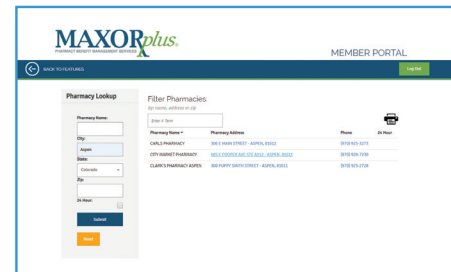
MAXORplus.
PHARMACY BENEFIT MANAGEMENT SERVICES

MEMBER PORTAL

BACK TO FEATURES

Log Out

Pharmacy Lookup

Pharmacy Name:

City:

Aspen

State:

Colorado

Zip:

24 Hour:

Submit

Reset

Filter Pharmacies
by name, address or zip

Enter A Term

| Pharmacy Name | Pharmacy Address | Phone | 24 Hour |
|---|---|---|---|
| CARLS PHARMACY | 306 E MAIN STREET - ASPEN, 81611 | (970) 925-3273 | |
| CITY MARKET PHARMACY | 600 E COOPER AVE STE 8213 - ASPEN, 81611 | (970) 925-7330 | |
| CLARK'S PHARMACY ASPEN | 300 PUPPY SMITH STREET - ASPEN, 81611 | (970) 925-2728 | |